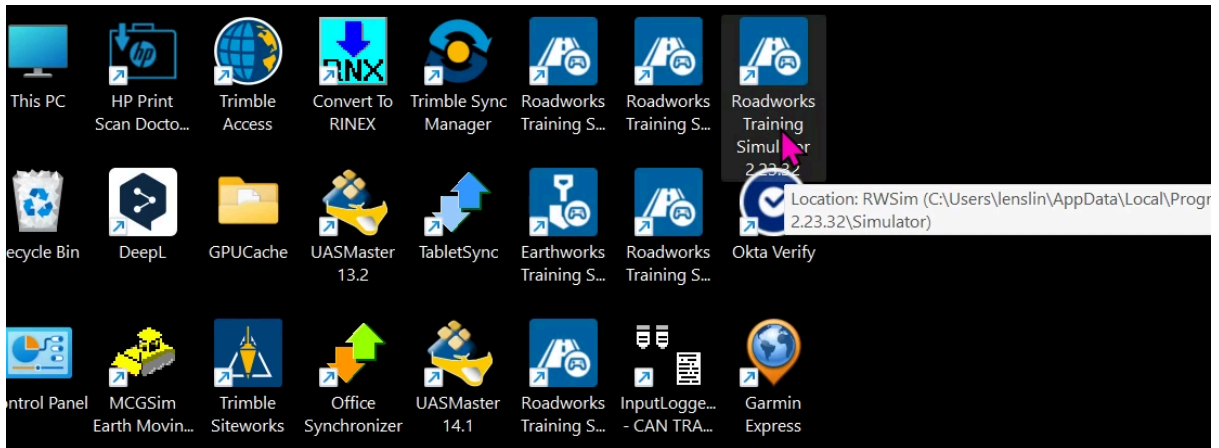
This PC
HP Print Scan Docto...
Trimble Access
RNX
Convert To RINEX
Trimble Sync Manager
Roadworks Training S...
Roadworks Training S...
Roadworks Training Simul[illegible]r 2.23.32

ecycle Bin
DeepL
GPUCache
UASMaster 13.2
TabletSync
Earthworks Training S...
Roadworks Training S...
Okta Verify
Location: RWSim (C:\Users\lenslin\AppData\Local\Progr 2.23.32\Simulator)

ntrol Panel
MCGSim Earth Movin...
Trimble Siteworks
Office Synchronizer
UASMaster 14.1
Roadworks Training S...
InputLogge... - CAN TRA...
Garmin Express